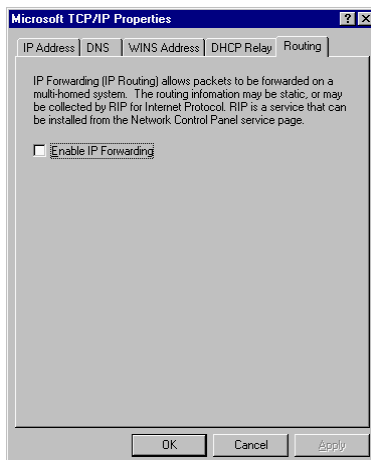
Microsoft TCP/IP Properties

?

X

IP Address | DNS | WINS Address | DHCP Relay | Routing

IP Forwarding (IP Routing) allows packets to be forwarded on a multi-homed system. The routing infomation may be static, or may be collected by RIP for Internet Protocol. RIP is a service that can be installed from the Network Control Panel service page.

Enable IP Forwarding

OK

Cancel

Apply